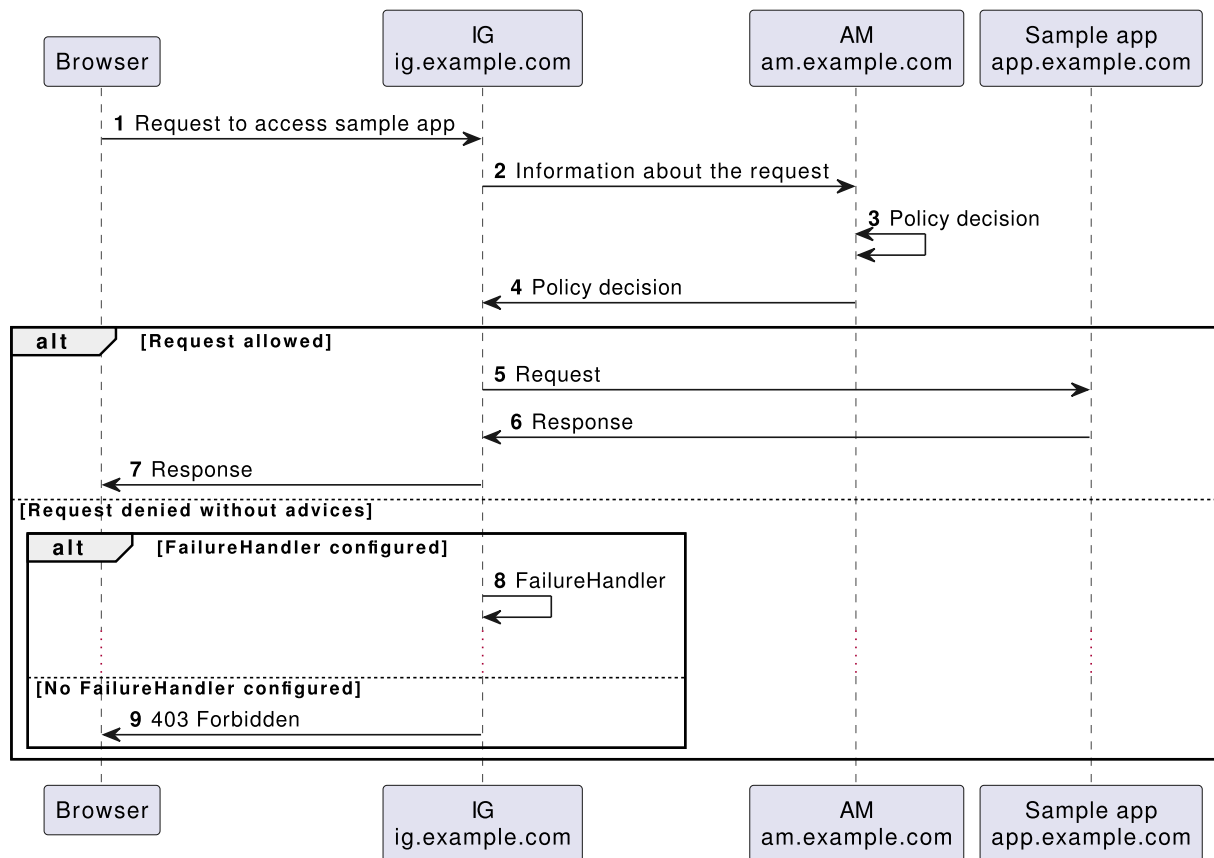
Browser

IG
ig.example.com

AM
am.example.com

Sample app
app.example.com

1 Request to access sample app

2 Information about the request

3 Policy decision

4 Policy decision

alt [Request allowed]

5 Request

6 Response

7 Response

[Request denied without advices]

alt [FailureHandler configured]

8 FailureHandler

[No FailureHandler configured]

9 403 Forbidden

Browser

IG
ig.example.com

AM
am.example.com

Sample app
app.example.com